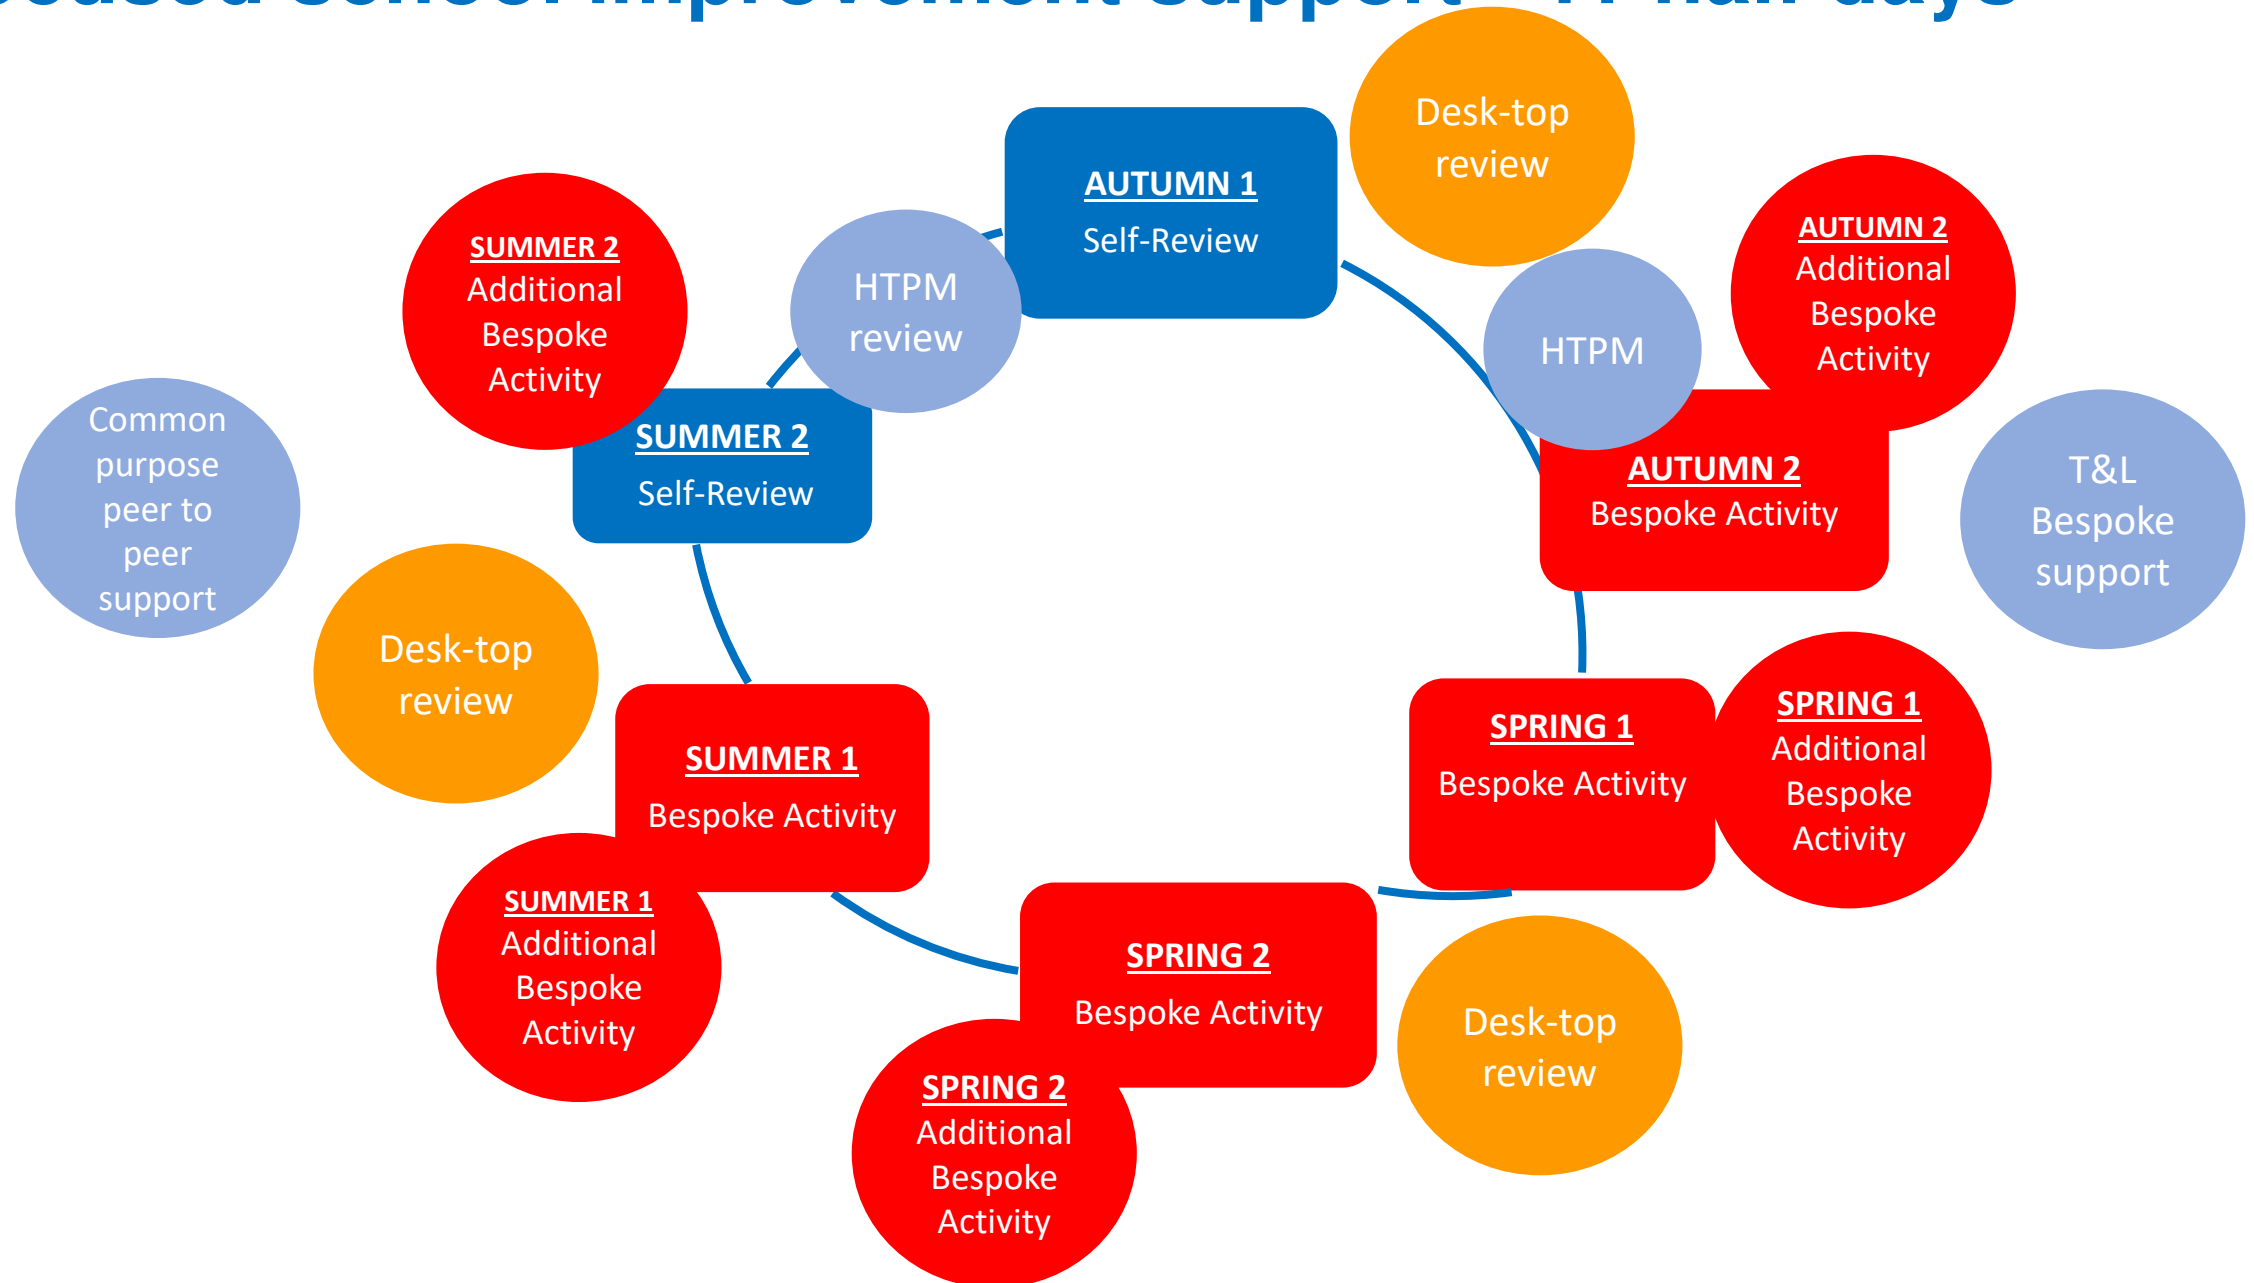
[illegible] school improvement support – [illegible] half days

AUTUMN 1
Self-Review

Desk-top review

AUTUMN 2
Additional Bespoke Activity

HTPM

AUTUMN 2
Bespoke Activity

T&L Bespoke support

SPRING 1
Bespoke Activity

SPRING 1
Additional Bespoke Activity

Desk-top review

SPRING 2
Bespoke Activity

SPRING 2
Additional Bespoke Activity

SUMMER 1
Bespoke Activity

SUMMER 1
Additional Bespoke Activity

Desk-top review

Common purpose peer to peer support

SUMMER 2
Self-Review

SUMMER 2
Additional Bespoke Activity

HTPM review